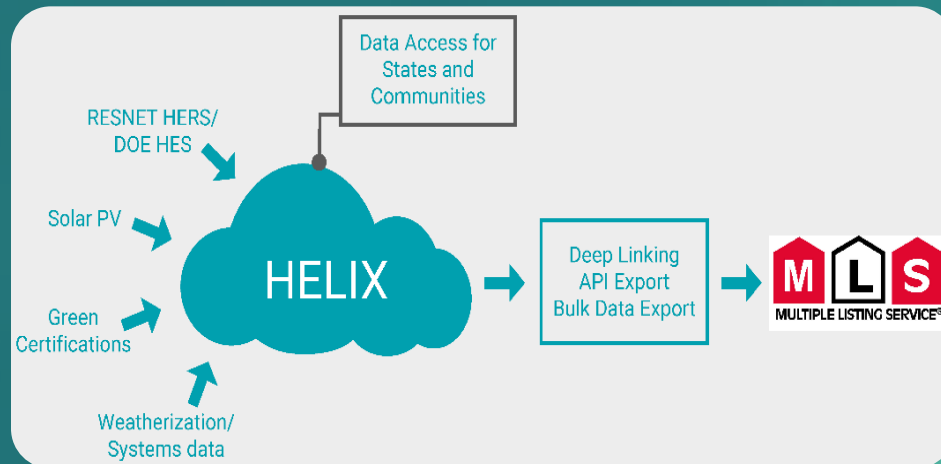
Data Access for States and Communities

RESNET HERS/ DOE HES

Solar PV

Green Certifications

Weatherization/ Systems data

HELIX

Deep Linking API Export Bulk Data Export

M L S
MULTIPLE LISTING SERVICE®